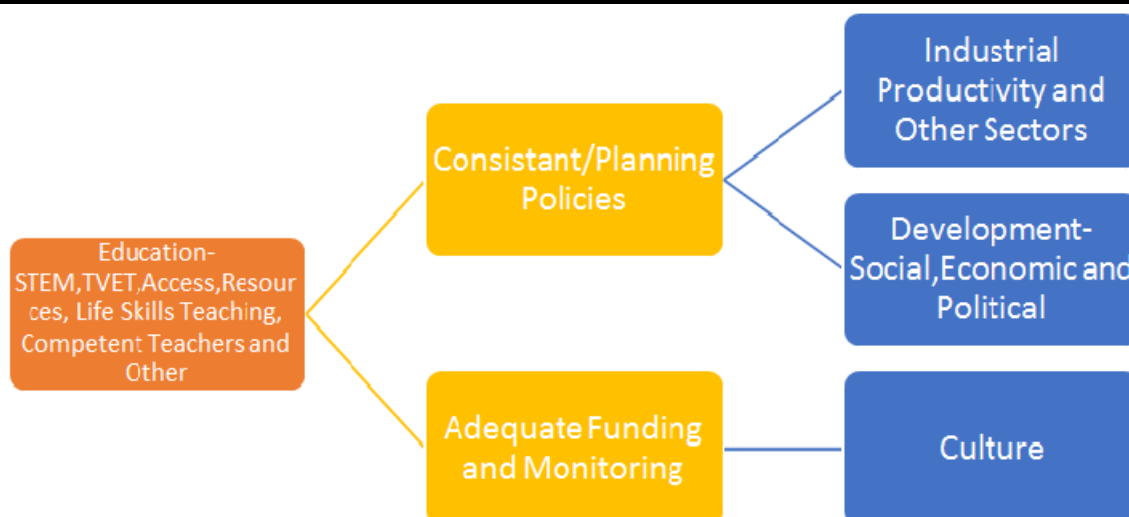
Education-STEM,TVET,Access,Resources, Life Skills Teaching, Competent Teachers and Other

Consistant/Planning Policies

Adequate Funding and Monitoring

Industrial Productivity and Other Sectors

Development-Social,Economic and Political

Culture